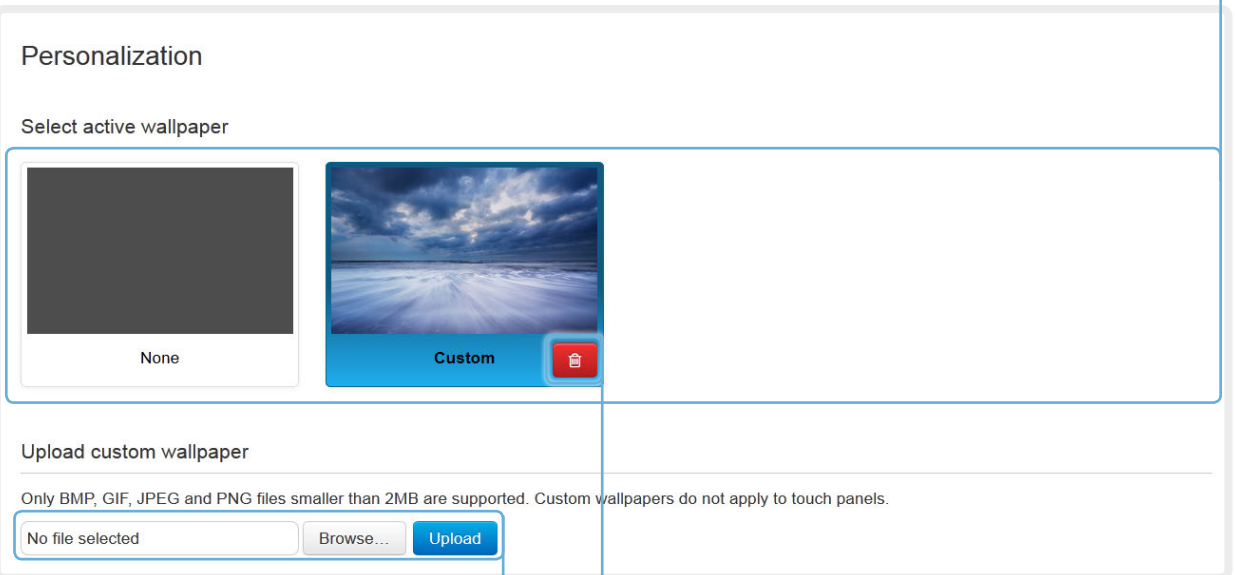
Personalization

Select active wallpaper

None

Custom

Upload custom wallpaper

Only BMP, GIF, JPEG and PNG files smaller than 2MB are supported. Custom wallpapers do not apply to touch panels.

No file selected

Browse...

Upload